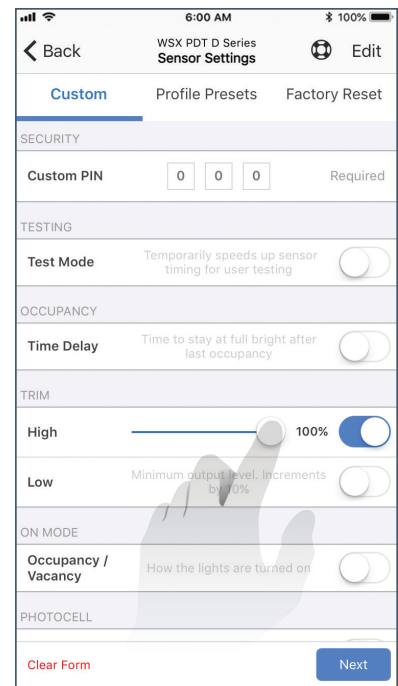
6:00 AM
100%

Back
WSX PDT D Series
Sensor Settings
Edit

Custom
Profile Presets
Factory Reset

SECURITY
Custom PIN
0 0 0
Required

TESTING
Test Mode
Temporarily speeds up sensor timing for user testing

OCCUPANCY
Time Delay
Time to stay at full bright after last occupancy

TRIM
High
100%
Low
Minimum output level. Increments by 10%

ON MODE
Occupancy / Vacancy
How the lights are turned on

PHOTOCELL

Clear Form
Next